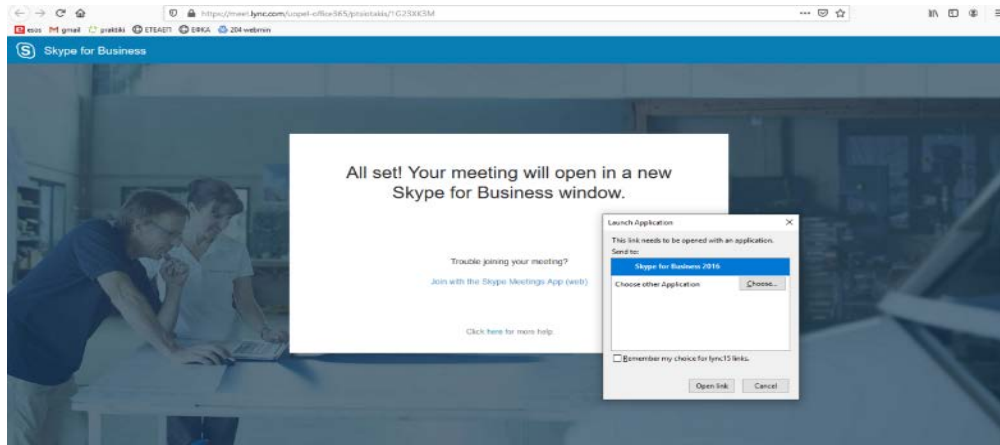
https://meet.lync.com/uopel-office365/ptsiotakis/1C23XX3M

esos M gmail praktiki ETEAEΠ ΕΦΚΑ 204 webmin

Skype for Business

All set! Your meeting will open in a new Skype for Business window.

Trouble joining your meeting?

Join with the Skype Meetings App (web)

Click here for more help

Launch Application

This link needs to be opened with an application.

Send to:

Skype for Business 2016

Choose other Application

Choose...

Remember my choice for lync15 links.

Open link

Cancel